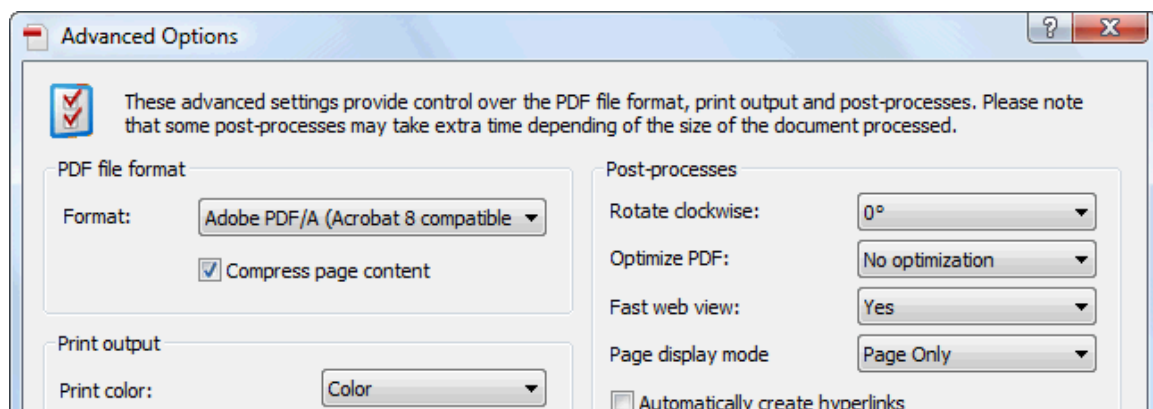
Advanced Options

?

These advanced settings provide control over the PDF file format, print output and post-processes. Please note that some post-processes may take extra time depending of the size of the document processed.

PDF file format

Format: Adobe PDF/A (Acrobat 8 compatible

Compress page content

Print output

Print color: Color

Post-processes

Rotate clockwise: 0°

Optimize PDF: No optimization

Fast web view: Yes

Page display mode Page Only

Automatically create hyperlinks